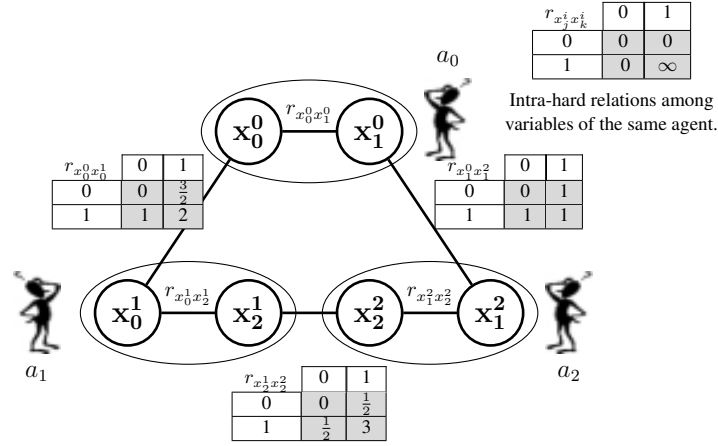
| $r_{x_j^i x_k^i}$ | 0 | 1 |
|---|---|---|
| 0 | 0 | 0 |
| 1 | 0 | $\infty$ |

$a_0$

Intra-hard relations among variables of the same agent.

$\mathbf{x_0^0}$ $r_{x_0^0 x_1^0}$ $\mathbf{x_1^0}$

| $r_{x_0^0 x_0^1}$ | 0 | 1 |
|---|---|---|
| 0 | 0 | $\frac{3}{2}$ |
| 1 | 1 | 2 |

| $r_{x_1^0 x_1^2}$ | 0 | 1 |
|---|---|---|
| 0 | 0 | 1 |
| 1 | 1 | 1 |

$\mathbf{x_0^1}$ $r_{x_0^1 x_2^1}$ $\mathbf{x_2^1}$ $\mathbf{x_2^2}$ $r_{x_1^2 x_2^2}$ $\mathbf{x_1^2}$

$a_1$

$a_2$

| $r_{x_2^1 x_2^2}$ | 0 | 1 |
|---|---|---|
| 0 | 0 | $\frac{1}{2}$ |
| 1 | $\frac{1}{2}$ | 3 |